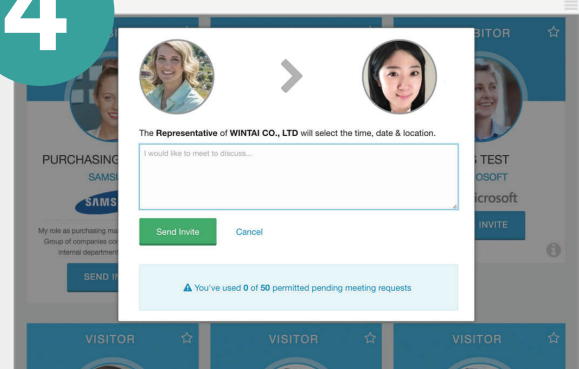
4

BITOR

The **Representative** of **WINTAI CO., LTD** will select the time, date & location.

I would like to meet to discuss...

Send Invite

Cancel

PURCHASING

SAMS

SAMS

My role as purchasing ma Group of companies co Internal department

SEND IN

TEST

ICROSOFT

icrosoft

INVITE

▲ You've used 0 of 50 permitted pending meeting requests

VISITOR

VISITOR

VISITOR